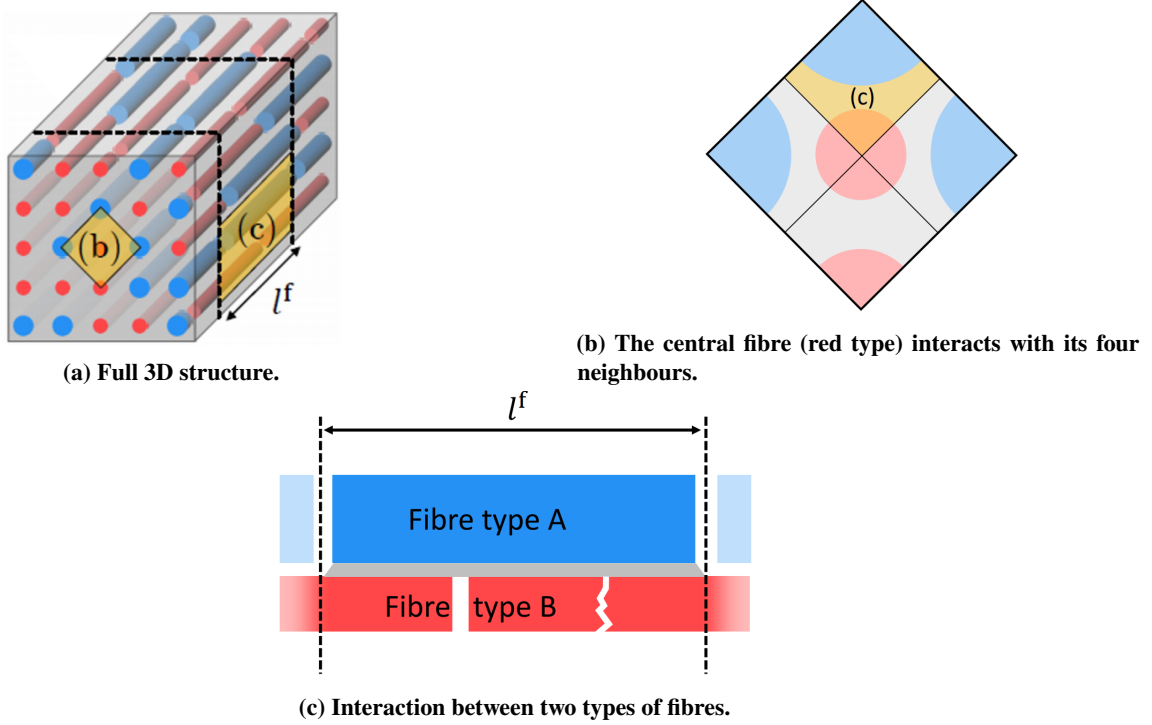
(b)

(c)

$l^{\mathrm{f}}$

(a) Full 3D structure.

(c)

(b) The central fibre (red type) interacts with its four neighbours.

$l^{\mathrm{f}}$

Fibre type A

Fibre type B

(c) Interaction between two types of fibres.